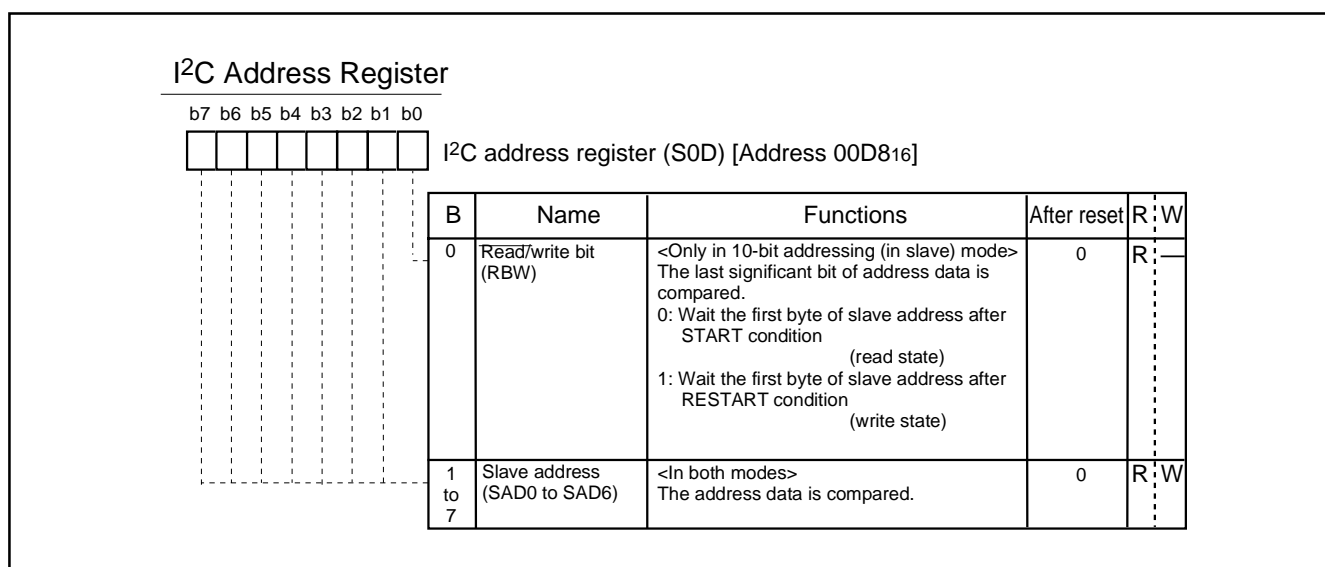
I$^2$C Address Register

b7 b6 b5 b4 b3 b2 b1 b0

I$^2$C address register (S0D) [Address 00D8$_{16}$]

| B | Name | Functions | After reset | R | W |
|---|---|---|---|---|---|
| 0 | $\overline{\text{Read}}$/write bit (RBW) | <Only in 10-bit addressing (in slave) mode> The last significant bit of address data is compared. 0: Wait the first byte of slave address after START condition (read state) 1: Wait the first byte of slave address after RESTART condition (write state) | 0 | R | — |
| 1 to 7 | Slave address (SAD0 to SAD6) | <In both modes> The address data is compared. | 0 | R | W |